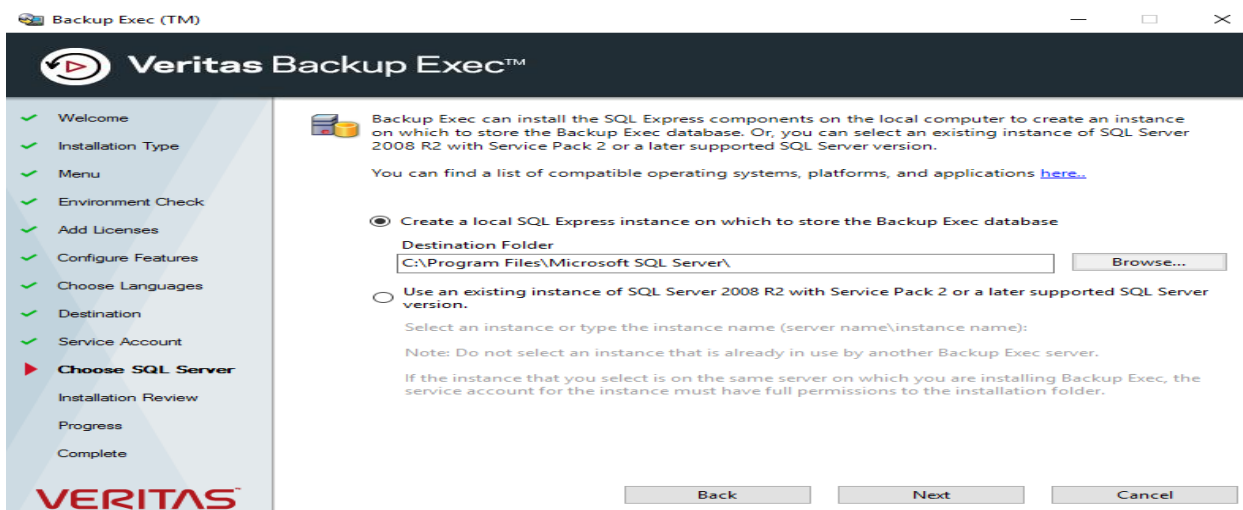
Backup Exec (TM)

Veritas Backup Exec™

Welcome
Installation Type
Menu
Environment Check
Add Licenses
Configure Features
Choose Languages
Destination
Service Account
Choose SQL Server
Installation Review
Progress
Complete

VERITAS

Backup Exec can install the SQL Express components on the local computer to create an instance on which to store the Backup Exec database. Or, you can select an existing instance of SQL Server 2008 R2 with Service Pack 2 or a later supported SQL Server version.

You can find a list of compatible operating systems, platforms, and applications here..

Create a local SQL Express instance on which to store the Backup Exec database

Destination Folder

C:\Program Files\Microsoft SQL Server\

Browse...

Use an existing instance of SQL Server 2008 R2 with Service Pack 2 or a later supported SQL Server version.

Select an instance or type the instance name (server name\instance name):

Note: Do not select an instance that is already in use by another Backup Exec server.

If the instance that you select is on the same server on which you are installing Backup Exec, the service account for the instance must have full permissions to the installation folder.

Back
Next
Cancel